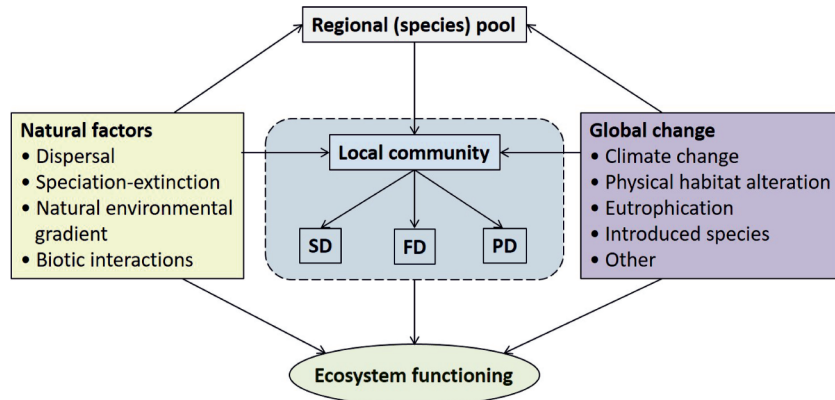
Regional (species) pool

Natural factors
• Dispersal
• Speciation-extinction
• Natural environmental gradient
• Biotic interactions

Local community

SD

FD

PD

Global change
• Climate change
• Physical habitat alteration
• Eutrophication
• Introduced species
• Other

Ecosystem functioning